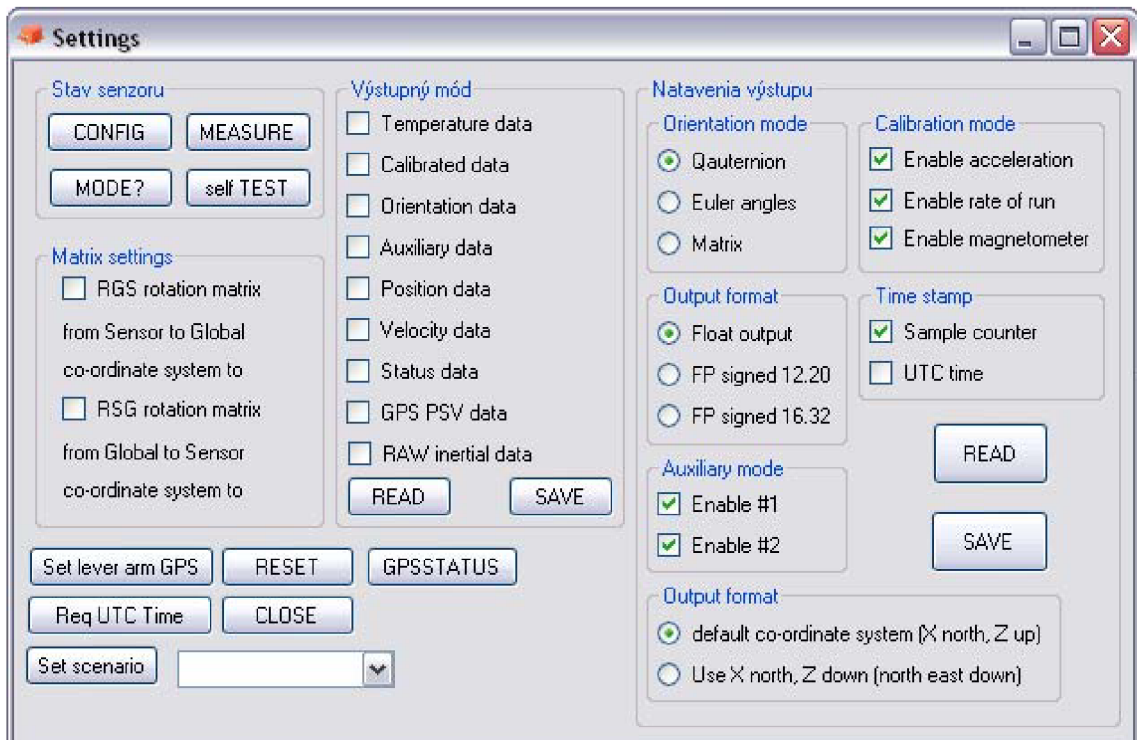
Settings

Stav senzoru
CONFIG
MEASURE
MODE?
self TEST

Matrix settings
RGS rotation matrix
from Sensor to Global
co-ordinate system to
RSG rotation matrix
from Global to Sensor
co-ordinate system to

Výstupný mód
Temperature data
Calibrated data
Orientation data
Auxiliary data
Position data
Velocity data
Status data
GPS PSV data
RAW inertial data
READ
SAVE

Set lever arm GPS
RESET
GPSSTATUS
Req UTC Time
CLOSE
Set scenario

Natavenia výstupu
Orientation mode
Qauternion
Euler angles
Matrix

Calibration mode
Enable acceleration
Enable rate of run
Enable magnetometer

Output format
Float output
FP signed 12.20
FP signed 16.32

Time stamp
Sample counter
UTC time

READ

Auxiliary mode
Enable #1
Enable #2

SAVE

Output format
default co-ordinate system (X north, Z up)
Use X north, Z down (north east down)